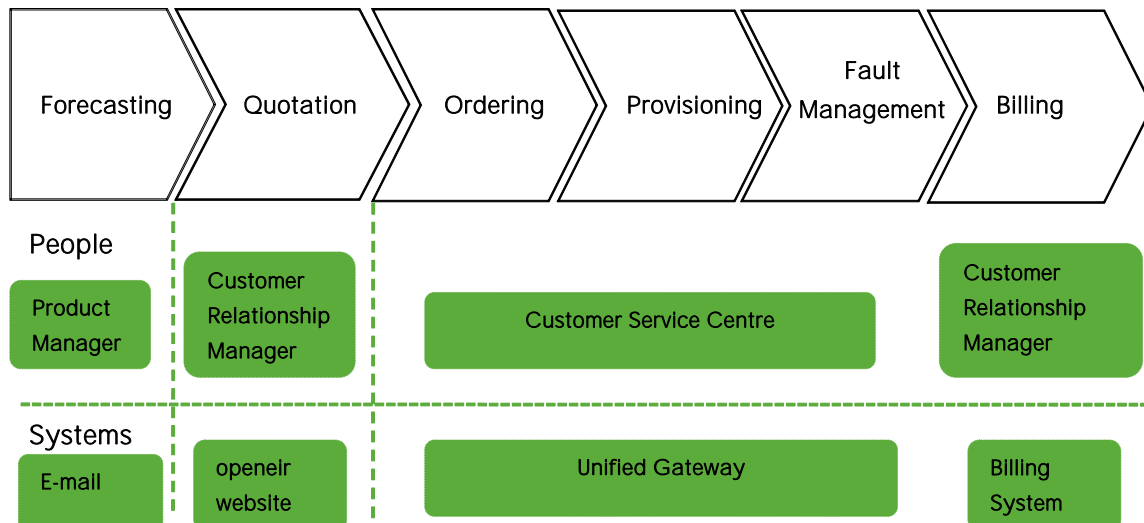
Forecasting

Quotation

Ordering

Provisioning

Fault Management

Billing

People

Product Manager

Customer Relationship Manager

Customer Service Centre

Customer Relationship Manager

Systems

E-mail

openeir website

Unified Gateway

Billing System